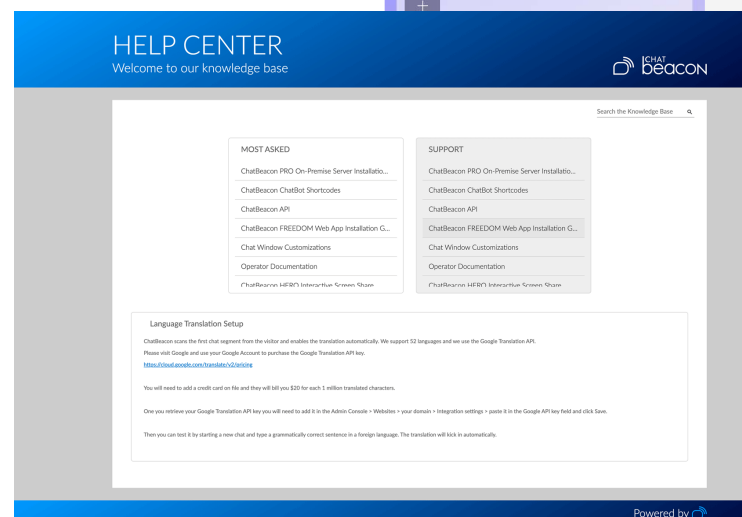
HELP CENTER
Welcome to our knowledge base

CHAT beacon

Search the Knowledge Base

MOST ASKED

ChatBeacon PRO On-Premise Server Installatio...

ChatBeacon ChatBot Shortcodes

ChatBeacon API

ChatBeacon FREEDOM Web App Installation G...

Chat Window Customizations

Operator Documentation

ChatBeacon HERO Interactive Screen Share

SUPPORT

ChatBeacon PRO On-Premise Server Installatio...

ChatBeacon ChatBot Shortcodes

ChatBeacon API

ChatBeacon FREEDOM Web App Installation G...

Chat Window Customizations

Operator Documentation

ChatBeacon HERO Interactive Screen Share

Language Translation Setup

ChatBeacon scans the first chat segment from the visitor and enables the translation automatically. We support 52 languages and we use the Google Translation API.

Please visit Google and use your Google Account to purchase the Google Translation API key.

https://cloud.google.com/translate/v2/pricing

You will need to add a credit card on file and they will bill you $20 for each 1 million translated characters.

One you retrieve your Google Translation API key you will need to add it in the Admin Console > Websites > your domain > integration settings > paste it in the Google API key field and click Save.

Then you can test it by starting a new chat and type a grammatically correct sentence in a foreign language. The translation will kick in automatically.

Powered by